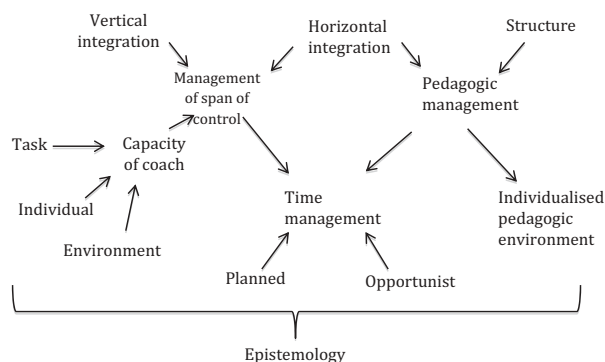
Vertical integration

Horizontal integration

Structure

Management of span of control

Pedagogic management

Task

Capacity of coach

Individual

Environment

Time management

Individualised pedagogic environment

Planned

Opportunist

Epistemology